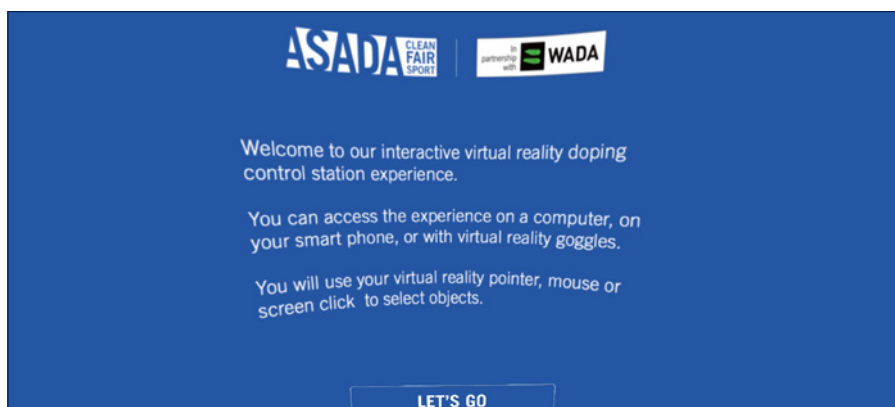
ASADA CLEAN FAIR SPORT

In partnership with WADA

Welcome to our interactive virtual reality doping control station experience.

You can access the experience on a computer, on your smart phone, or with virtual reality goggles.

You will use your virtual reality pointer, mouse or screen click to select objects.

LET'S GO